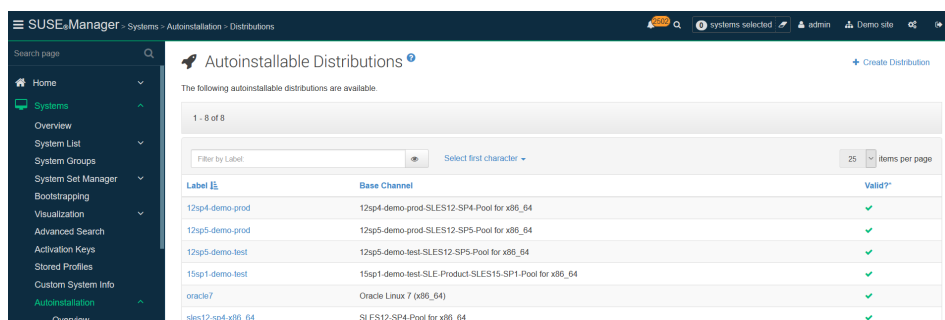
SUSE®Manager - Systems > Autoinstallation > Distributions

2502 0 systems selected admin Demo site

Search page

Home
Systems
Overview
System List
System Groups
System Set Manager
Bootstrapping
Visualization
Advanced Search
Activation Keys
Stored Profiles
Custom System Info
Autoinstallation
Overview

Autoinstallable Distributions

+ Create Distribution

The following autoinstallable distributions are available.

1 - 8 of 8

Filter by Label

Select first character

25 items per page

| Label | Base Channel | Valid?* |
|---|---|---|
| 12sp4-demo-prod | 12sp4-demo-prod-SLES12-SP4-Pool for x86_64 | ✔ |
| 12sp5-demo-prod | 12sp5-demo-prod-SLES12-SP5-Pool for x86_64 | ✔ |
| 12sp5-demo-test | 12sp5-demo-test-SLES12-SP5-Pool for x86_64 | ✔ |
| 15sp1-demo-test | 15sp1-demo-test-SLE-Product-SLES15-SP1-Pool for x86_64 | ✔ |
| oracle7 | Oracle Linux 7 (x86_64) | ✔ |
| sles12-sp4-x86_64 | SLES12-SP4-Pool for x86_64 | ✔ |